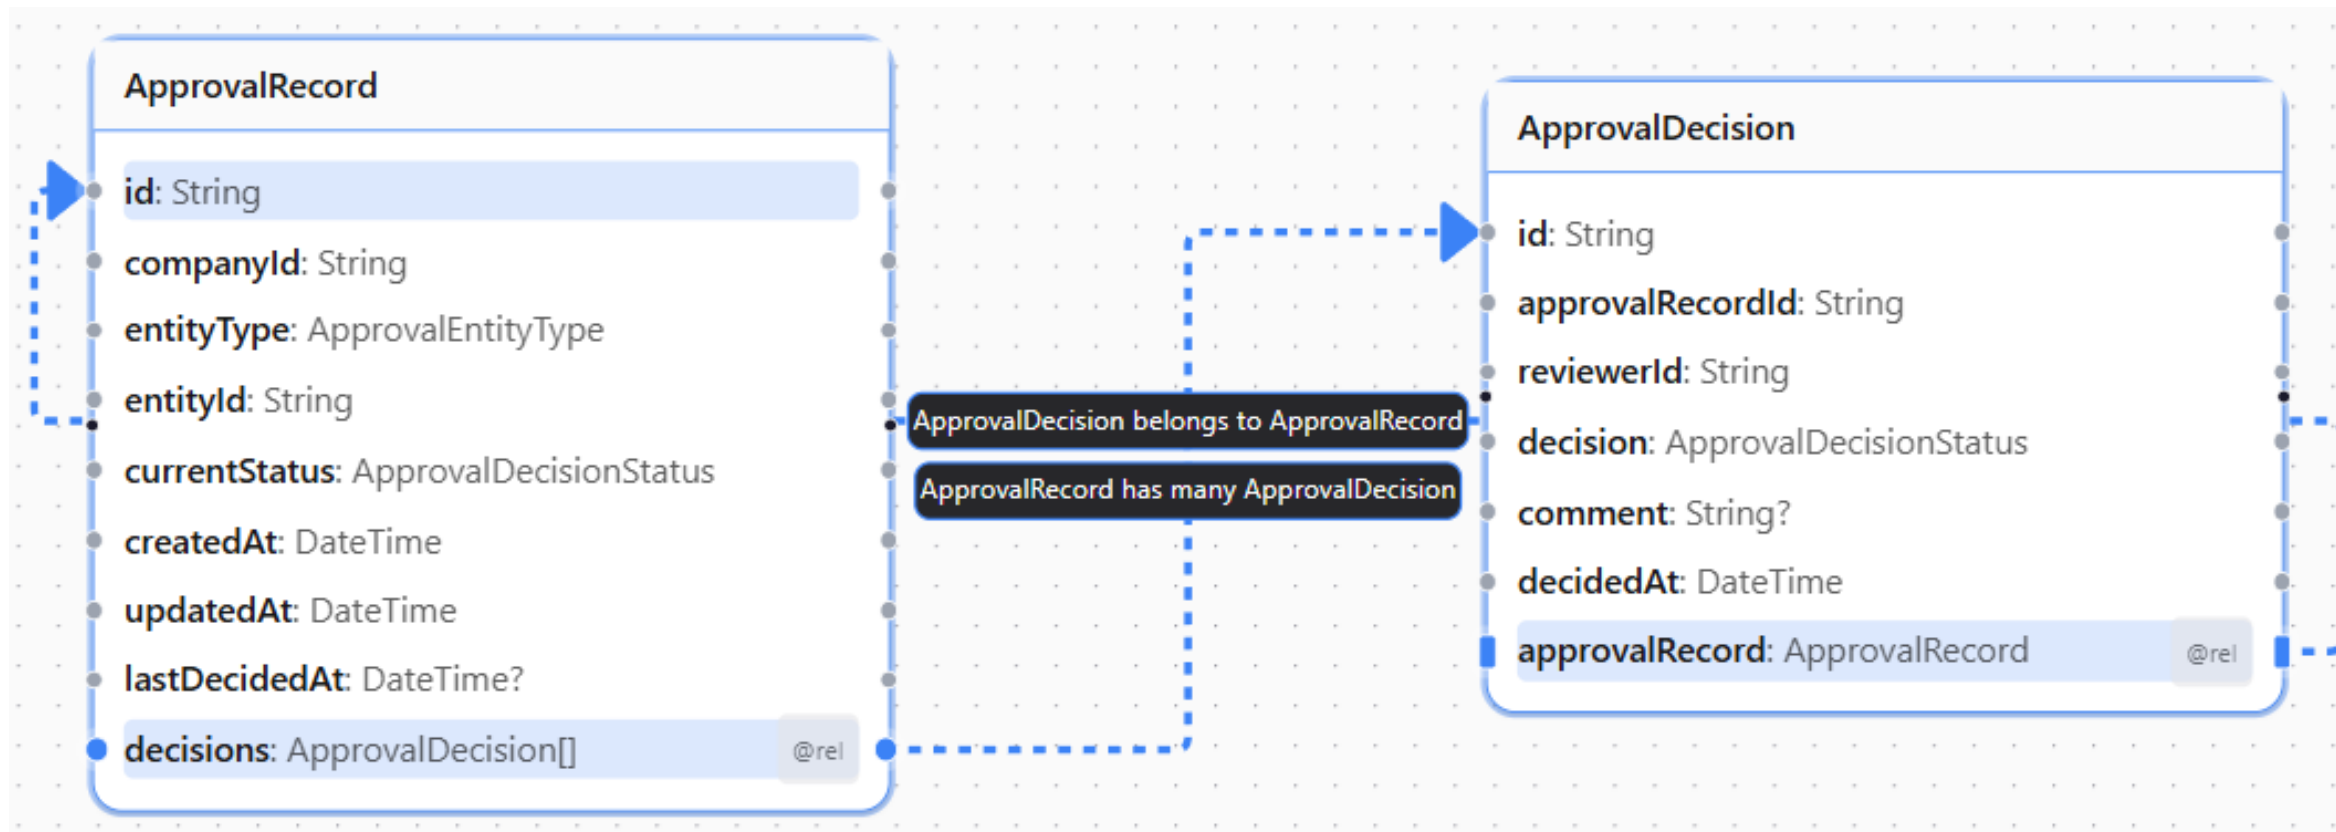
ApprovalRecord

id: String
companyId: String
entityType: ApprovalEntityType
entityId: String
currentStatus: ApprovalDecisionStatus
createdAt: DateTime
updatedAt: DateTime
lastDecidedAt: DateTime?
decisions: ApprovalDecision[] @rel

ApprovalDecision belongs to ApprovalRecord

ApprovalRecord has many ApprovalDecision

ApprovalDecision

id: String
approvalRecordId: String
reviewerId: String
decision: ApprovalDecisionStatus
comment: String?
decidedAt: DateTime
approvalRecord: ApprovalRecord @rel